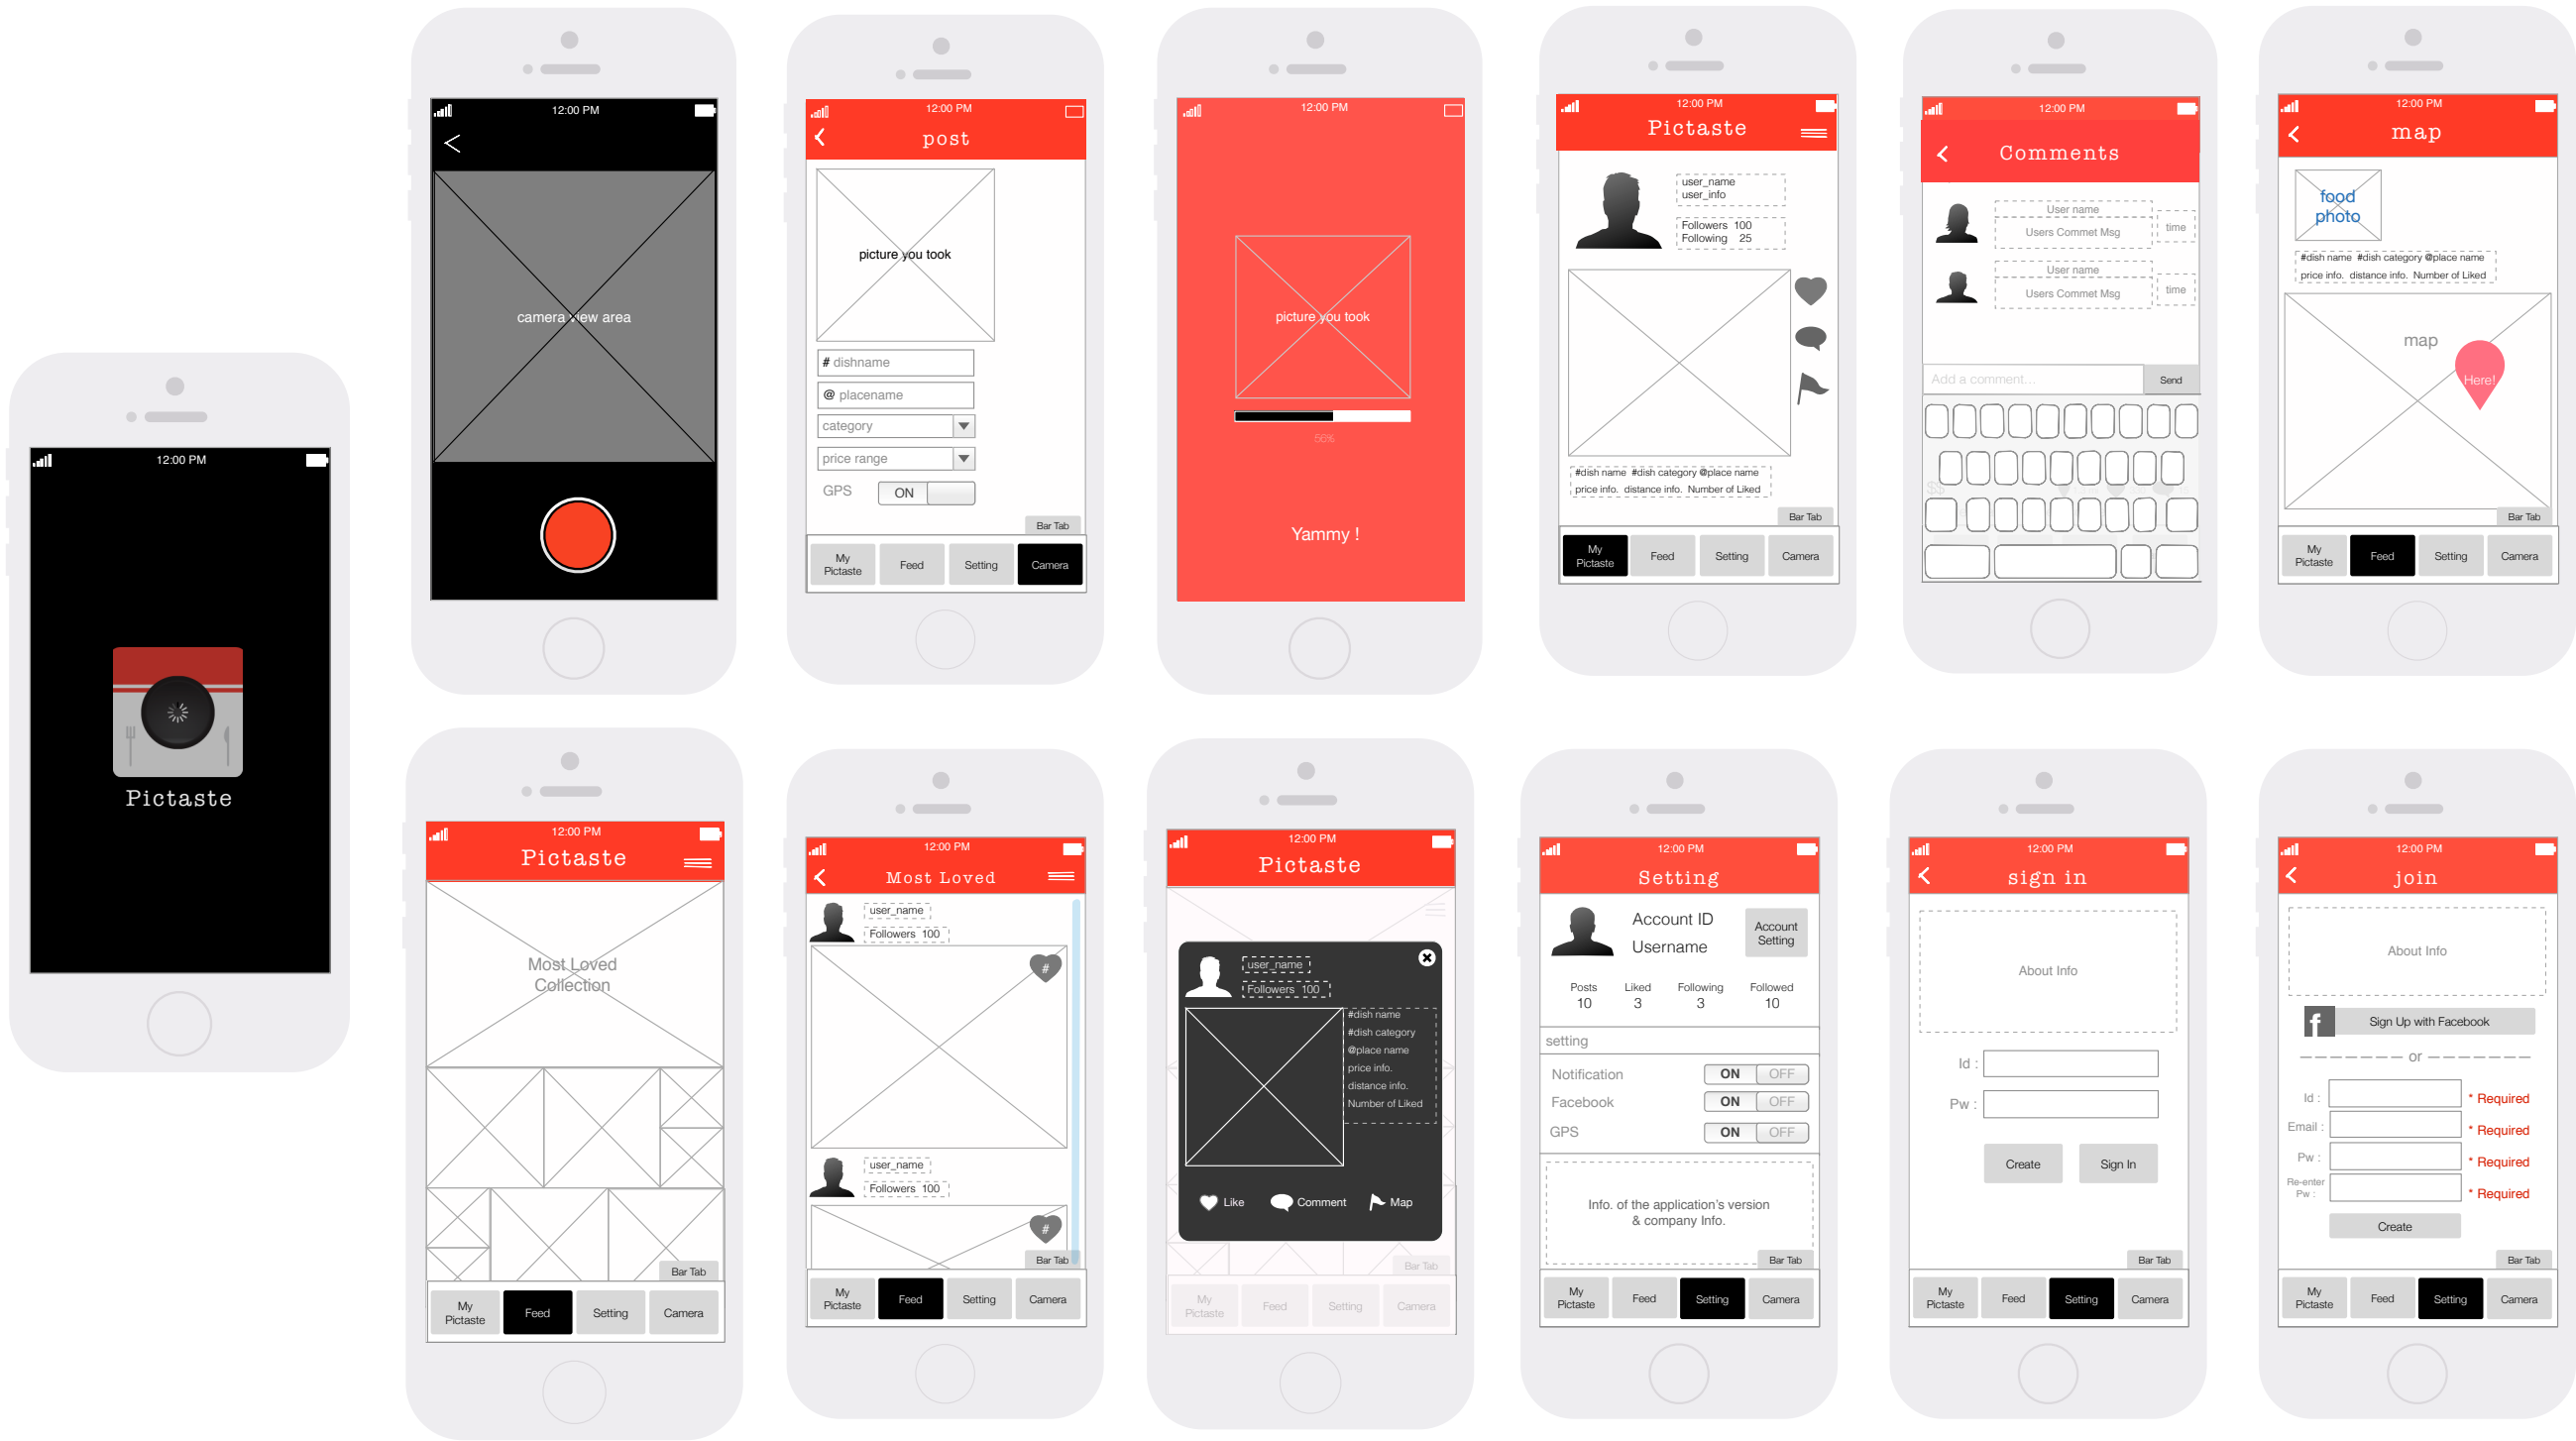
12:00 PM

Pictaste

12:00 PM

camera view area

12:00 PM

post

picture you took

# dishname

@ placename

category

price range

GPS ON

Bar Tab

My Pictaste Feed Setting Camera

12:00 PM

picture you took

50%

Yammy !

12:00 PM

Pictaste

user_name
user_info

Followers 100
Following 25

#dish name #dish category @place name
price info. distance info. Number of Liked

Bar Tab

My Pictaste Feed Setting Camera

12:00 PM

Comments

User name
Users Commet Msg
time

User name
Users Commet Msg
time

Add a comment...
Send

12:00 PM

map

food photo

#dish name #dish category @place name
price info. distance info. Number of Liked

map

Here!

Bar Tab

My Pictaste Feed Setting Camera

12:00 PM

Pictaste

Most Loved Collection

Bar Tab

My Pictaste Feed Setting Camera

12:00 PM

Most Loved

user_name
Followers 100

#

user_name
Followers 100

#

Bar Tab

My Pictaste Feed Setting Camera

12:00 PM

Pictaste

user_name
Followers 100

#dish name
#dish category
@place name
price info.
distance info.
Number of Liked

Like Comment Map

Bar Tab

My Pictaste Feed Setting Camera

12:00 PM

Setting

Account ID
Username

Account Setting

| Posts | Liked | Following | Followed |
|---|---|---|---|
| 10 | 3 | 3 | 10 |

setting

Notification ON OFF
Facebook ON OFF
GPS ON OFF

Info. of the application's version & company Info.

Bar Tab

My Pictaste Feed Setting Camera

12:00 PM

sign in

About Info

Id :
Pw :

Create Sign In

Bar Tab

My Pictaste Feed Setting Camera

12:00 PM

join

About Info

Sign Up with Facebook

or

Id : * Required
Email : * Required
Pw : * Required
Re-enter Pw : * Required

Create

Bar Tab

My Pictaste Feed Setting Camera